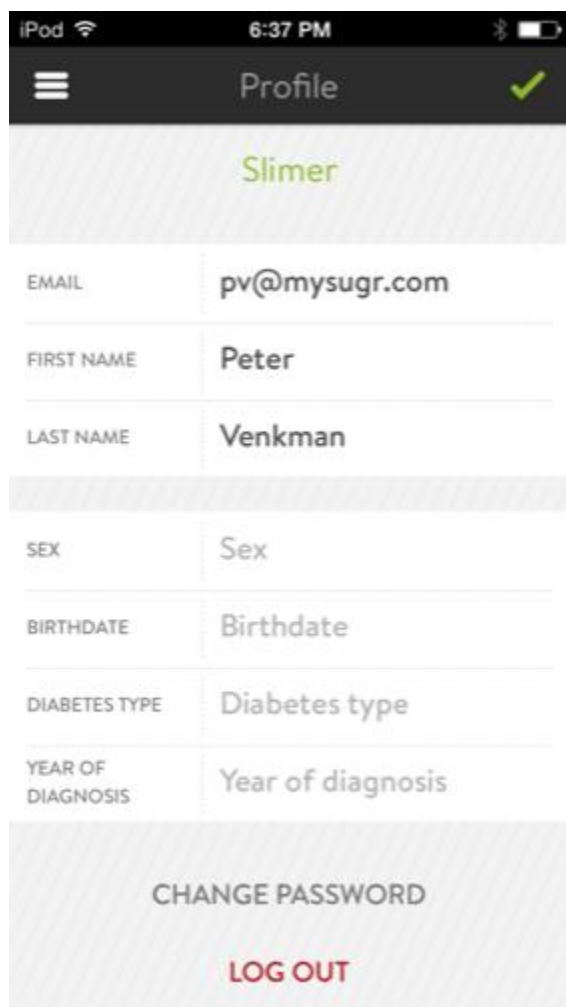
iPod 6:37 PM

Profile

Slimer

EMAIL pv@mysugr.com

FIRST NAME Peter

LAST NAME Venkman

SEX Sex

BIRTHDATE Birthdate

DIABETES TYPE Diabetes type

YEAR OF DIAGNOSIS Year of diagnosis

CHANGE PASSWORD

LOG OUT